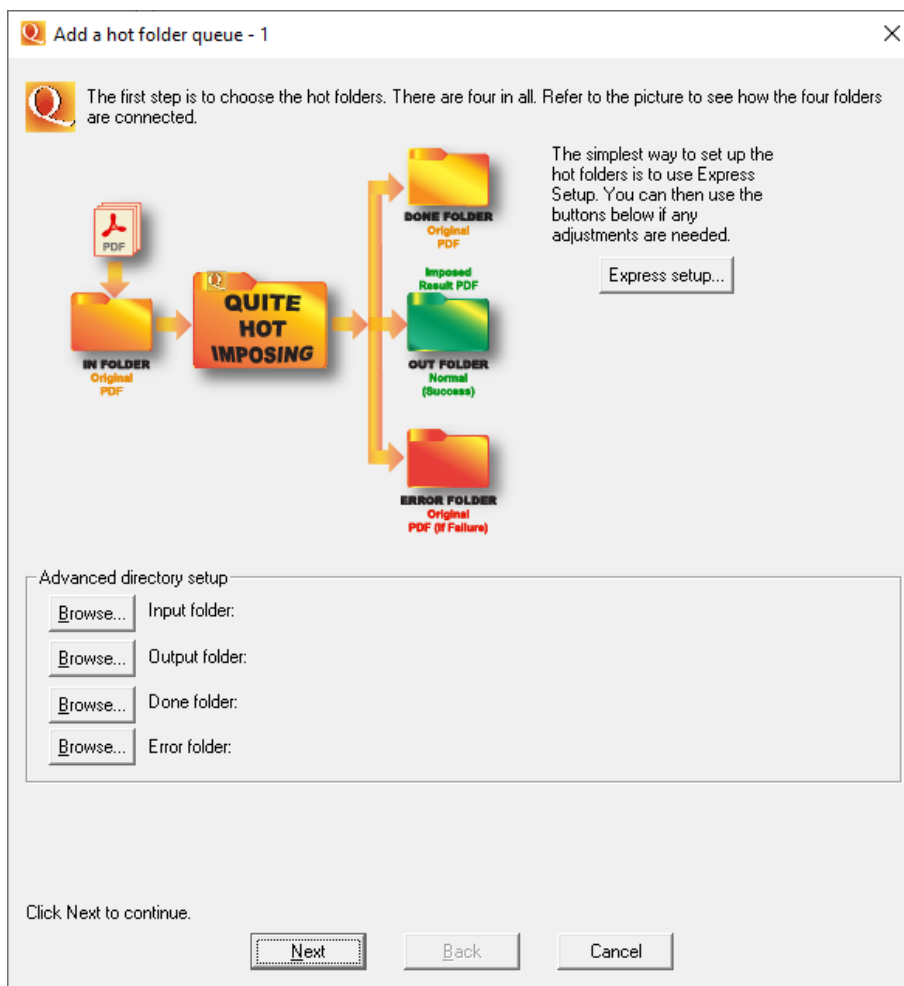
Add a hot folder queue - 1

The first step is to choose the hot folders. There are four in all. Refer to the picture to see how the four folders are connected.

PDF

IN FOLDER
Original
PDF

QUITE HOT IMPOSING

DONE FOLDER
Original
PDF

Imposed
Result PDF

OUT FOLDER
Normal
(Success)

ERROR FOLDER
Original
PDF (If Failure)

The simplest way to set up the hot folders is to use Express Setup. You can then use the buttons below if any adjustments are needed.

Express setup...

Advanced directory setup

Browse... Input folder:

Browse... Output folder:

Browse... Done folder:

Browse... Error folder:

Click Next to continue.

Next

Back

Cancel